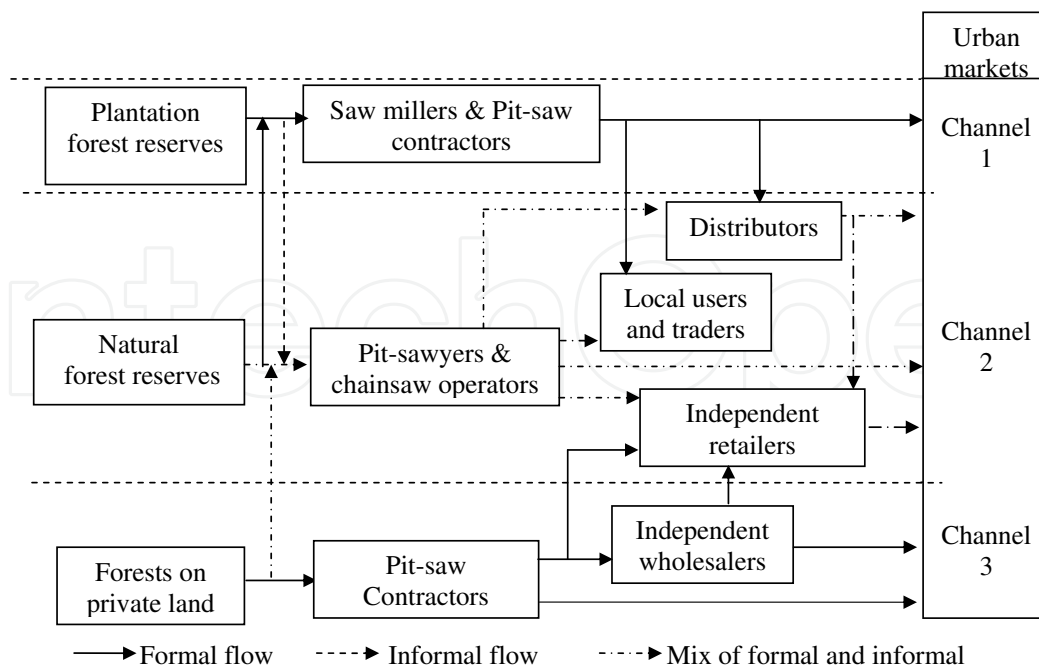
Urban markets

Plantation forest reserves

Saw millers & Pit-saw contractors

Channel 1

Distributors

Local users and traders

Natural forest reserves

Pit-sawyers & chainsaw operators

Channel 2

Independent retailers

Independent wholesalers

Channel 3

Forests on private land

Pit-saw Contractors

Formal flow

Informal flow

Mix of formal and informal